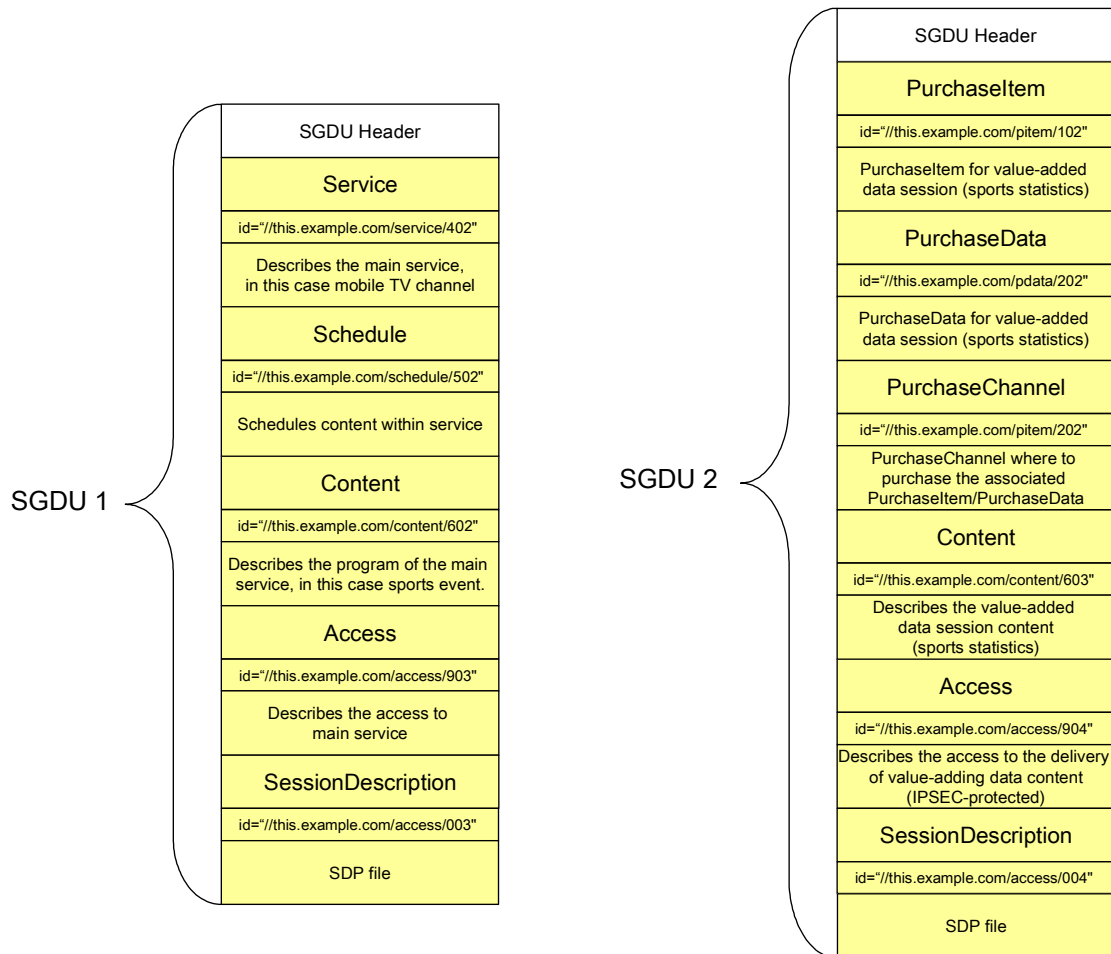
SGDU 1

SGDU Header

Service

id="//this.example.com/service/402"

Describes the main service, in this case mobile TV channel

Schedule

id="//this.example.com/schedule/502"

Schedules content within service

Content

id="//this.example.com/content/602"

Describes the program of the main service, in this case sports event.

Access

id="//this.example.com/access/903"

Describes the access to main service

SessionDescription

id="//this.example.com/access/003"

SDP file

SGDU 2

SGDU Header

PurchaseItem

id="//this.example.com/pitem/102"

PurchaseItem for value-added data session (sports statistics)

PurchaseData

id="//this.example.com/pdata/202"

PurchaseData for value-added data session (sports statistics)

PurchaseChannel

id="//this.example.com/pitem/202"

PurchaseChannel where to purchase the associated PurchaseItem/PurchaseData

Content

id="//this.example.com/content/603"

Describes the value-added data session content (sports statistics)

Access

id="//this.example.com/access/904"

Describes the access to the delivery of value-adding data content (IPSEC-protected)

SessionDescription

id="//this.example.com/access/004"

SDP file